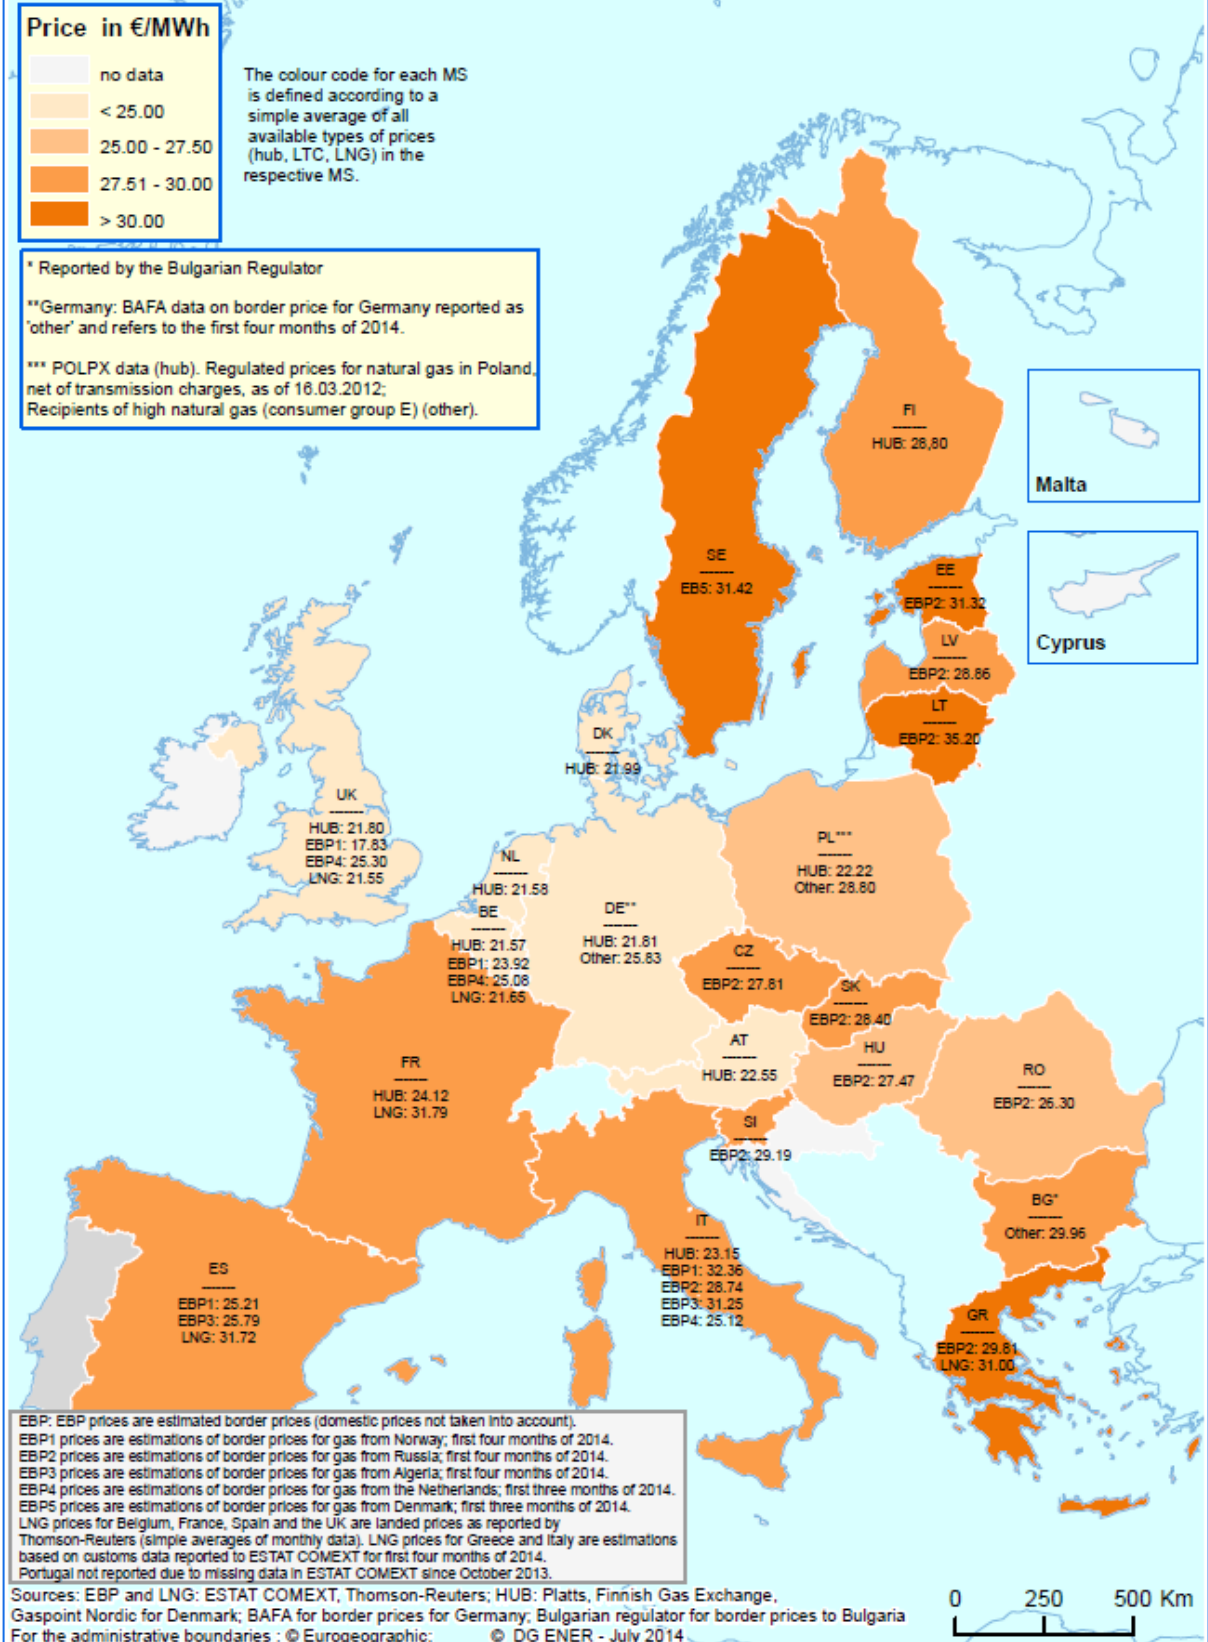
Price in €/MWh

no data
< 25.00
25.00 - 27.50
27.51 - 30.00
> 30.00

The colour code for each MS is defined according to a simple average of all available types of prices (hub, LTC, LNG) in the respective MS.

* Reported by the Bulgarian Regulator

**Germany: BAFA data on border price for Germany reported as 'other' and refers to the first four months of 2014.

*** POLPX data (hub). Regulated prices for natural gas in Poland, net of transmission charges, as of 16.03.2012; Recipients of high natural gas (consumer group E) (other).

Malta

Cyprus

FI
HUB: 28,80

SE
EB5: 31.42

EE
EBP2: 31.32

LV
EBP2: 28.86

LT
EBP2: 35.20

DK
HUB: 21.99

UK
HUB: 21.80
EBP1: 17.83
EBP4: 25.30
LNG: 21.55

NL
HUB: 21.58

BE
HUB: 21.57
EBP1: 23.92
EBP4: 25.08
LNG: 21.65

DE**
HUB: 21.81
Other: 25.83

PL***
HUB: 22.22
Other: 28.80

CZ
EBP2: 27.81

SK
EBP2: 28.40

AT
HUB: 22.55

HU
EBP2: 27.47

RO
EBP2: 26.30

FR
HUB: 24.12
LNG: 31.79

SI
EBP2: 29.19

BG*
Other: 29.96

IT
HUB: 23.15
EBP1: 32.36
EBP2: 28.74
EBP3: 31.25
EBP4: 25.12

ES
EBP1: 25.21
EBP3: 25.79
LNG: 31.72

GR
EBP2: 29.81
LNG: 31.00

EBP: EBP prices are estimated border prices (domestic prices not taken into account).
EBP1 prices are estimations of border prices for gas from Norway; first four months of 2014.
EBP2 prices are estimations of border prices for gas from Russia; first four months of 2014.
EBP3 prices are estimations of border prices for gas from Algeria; first four months of 2014.
EBP4 prices are estimations of border prices for gas from the Netherlands; first three months of 2014.
EBP5 prices are estimations of border prices for gas from Denmark; first three months of 2014.
LNG prices for Belgium, France, Spain and the UK are landed prices as reported by Thomson-Reuters (simple averages of monthly data). LNG prices for Greece and Italy are estimations based on customs data reported to ESTAT COMEXT for first four months of 2014.
Portugal not reported due to missing data in ESTAT COMEXT since October 2013.

Sources: EBP and LNG: ESTAT COMEXT, Thomson-Reuters; HUB: Platts, Finnish Gas Exchange, Gaspoint Nordic for Denmark; BAFA for border prices for Germany; Bulgarian regulator for border prices to Bulgaria
For the administrative boundaries : © Eurogeographic; © DG ENER - July 2014

0 250 500 Km